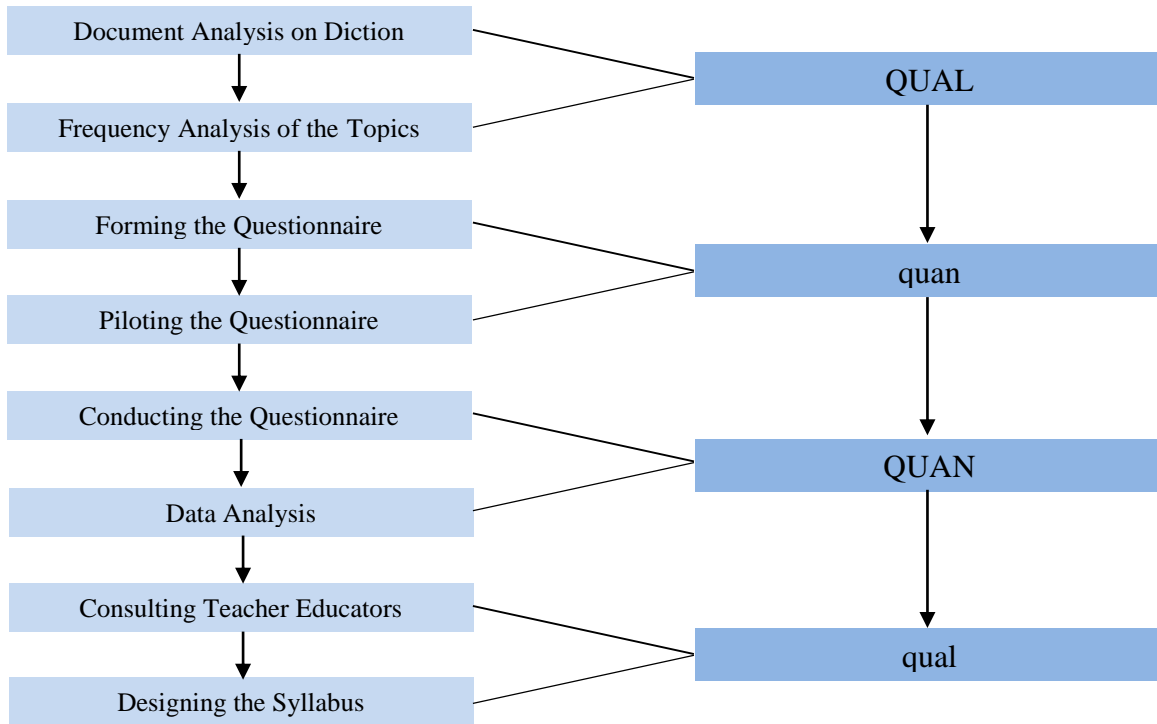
Document Analysis on Diction

Frequency Analysis of the Topics

Forming the Questionnaire

Piloting the Questionnaire

Conducting the Questionnaire

Data Analysis

Consulting Teacher Educators

Designing the Syllabus

QUAL

quan

QUAN

qual